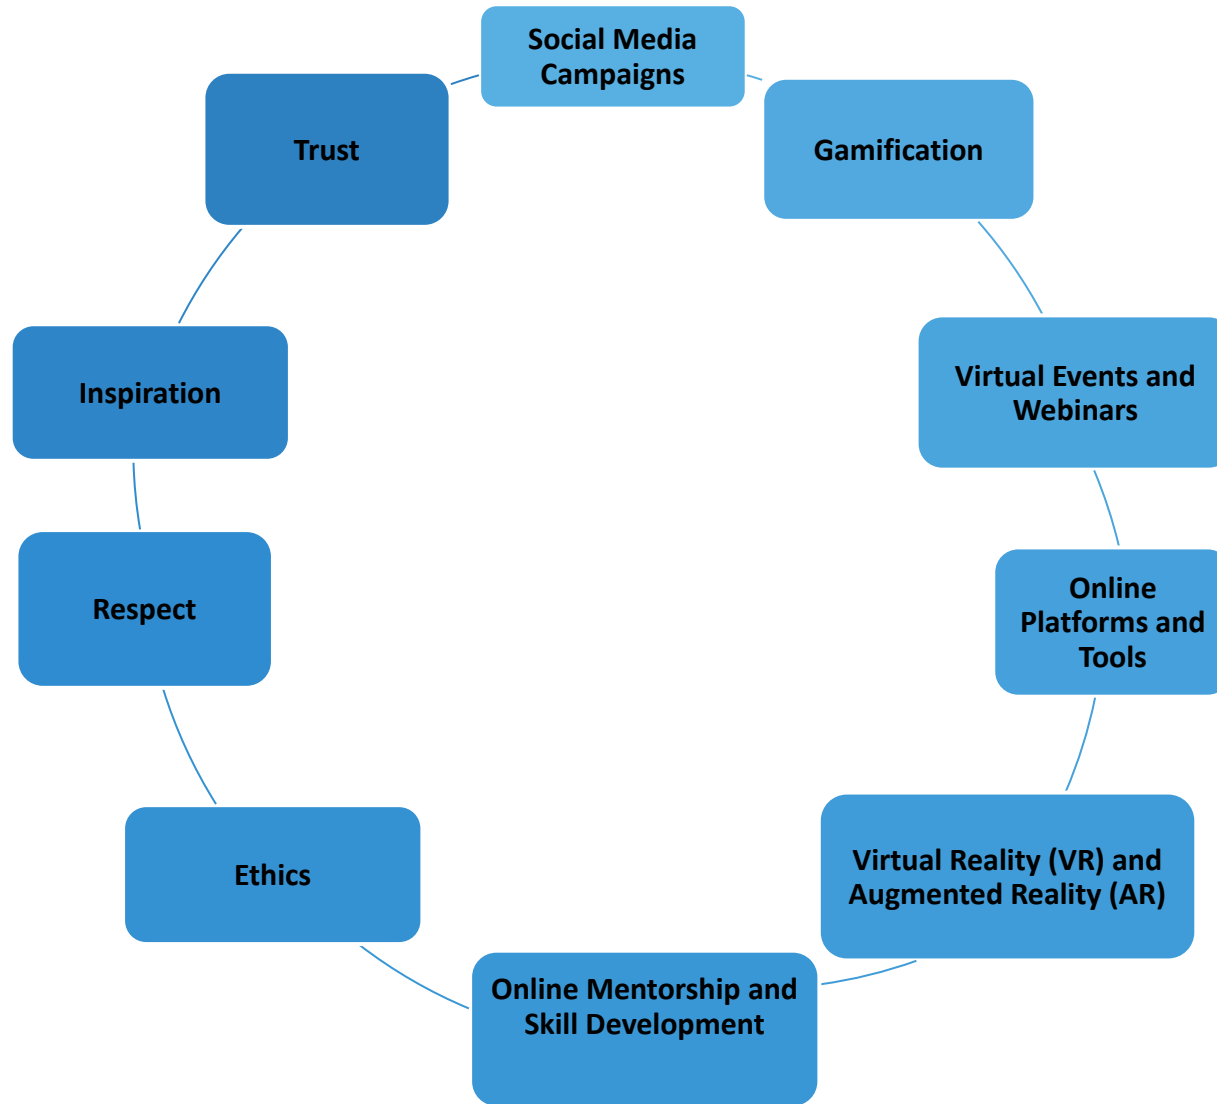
Social Media Campaigns

Gamification

Virtual Events and Webinars

Online Platforms and Tools

Virtual Reality (VR) and Augmented Reality (AR)

Online Mentorship and Skill Development

Ethics

Respect

Inspiration

Trust